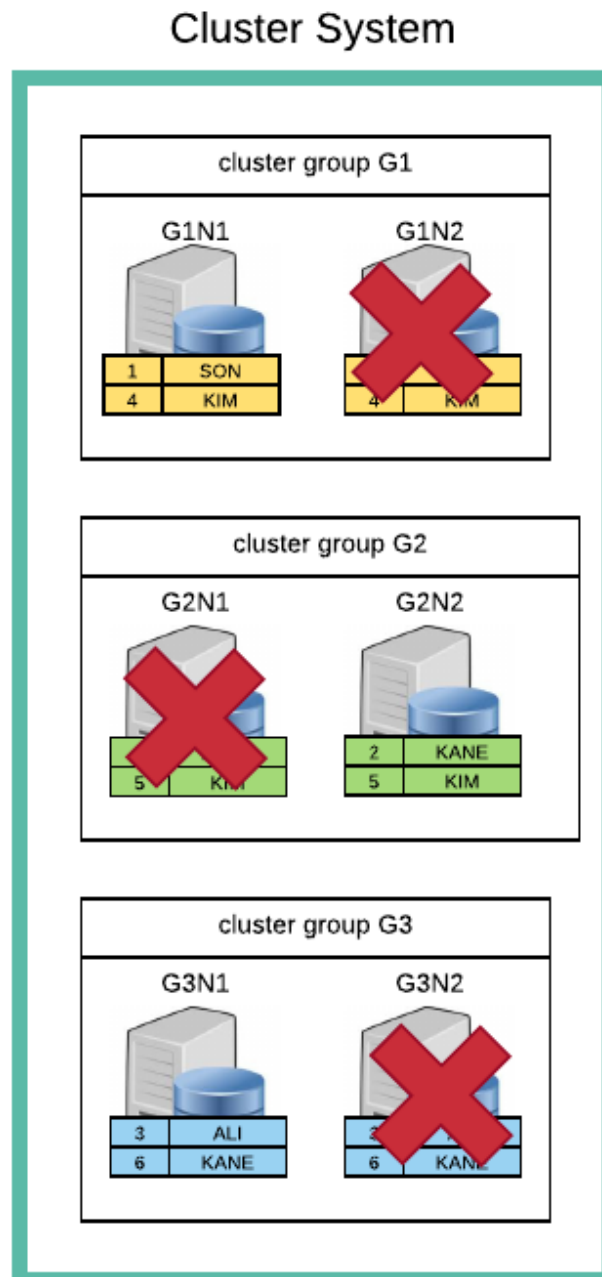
Cluster System

cluster group G1

G1N1

| 1 | SON |
|---|---|
| 4 | KIM |

G1N2

| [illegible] | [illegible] |
|---|---|
| 4 | KIM |

cluster group G2

G2N1

| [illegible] | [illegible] |
|---|---|
| 5 | KIM |

G2N2

| 2 | KANE |
|---|---|
| 5 | KIM |

cluster group G3

G3N1

| 3 | ALI |
|---|---|
| 6 | KANE |

G3N2

| 3 | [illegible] |
|---|---|
| 6 | KANE |